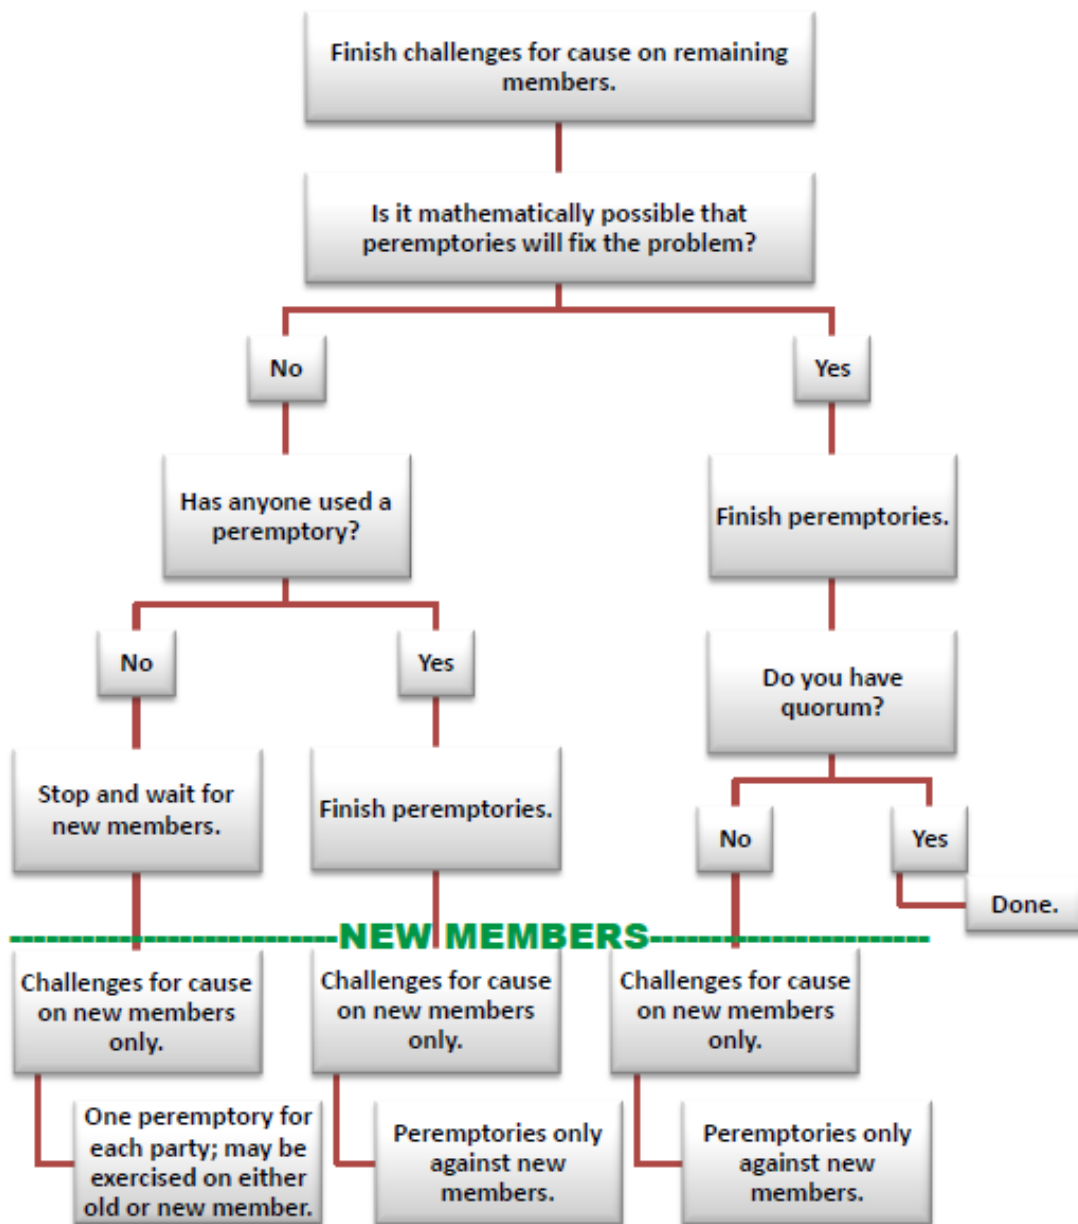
Finish challenges for cause on remaining members.

Is it mathematically possible that peremptories will fix the problem?

No

Yes

Has anyone used a peremptory?

Finish peremptories.

No

Yes

Do you have quorum?

Stop and wait for new members.

Finish peremptories.

No

Yes

Done.

NEW MEMBERS

Challenges for cause on new members only.

Challenges for cause on new members only.

Challenges for cause on new members only.

One peremptory for each party; may be exercised on either old or new member.

Peremptories only against new members.

Peremptories only against new members.